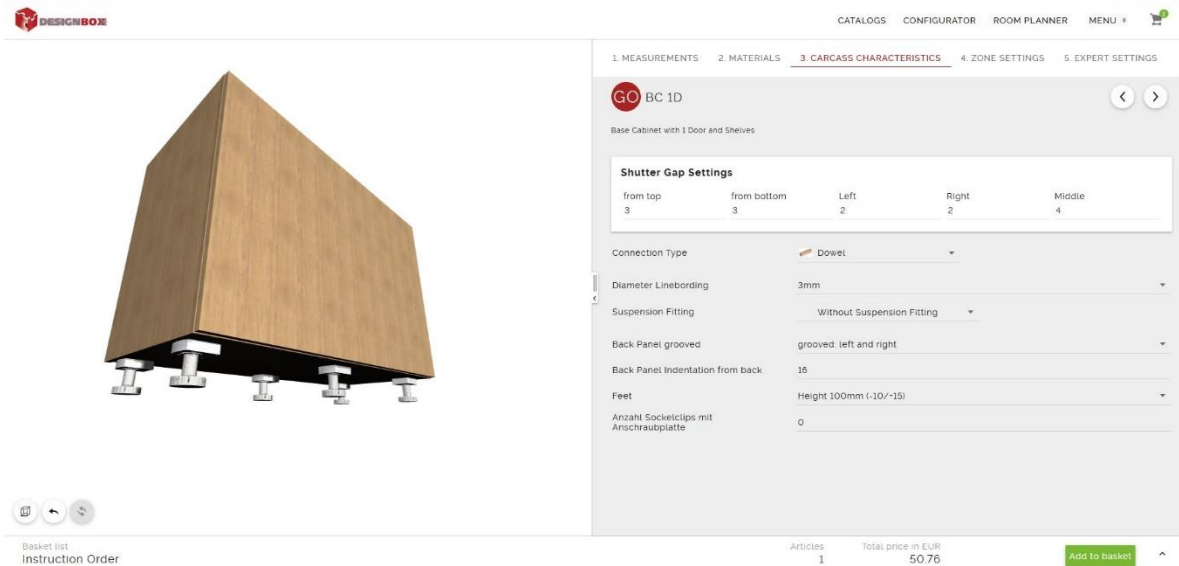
DESIGNBOX

CATALOGS CONFIGURATOR ROOM PLANNER MENU

1. MEASUREMENTS 2. MATERIALS 3. CARCASS CHARACTERISTICS 4. ZONE SETTINGS 5. EXPERT SETTINGS

GO BC 1D

Base Cabinet with 1 Door and Shelves

Shutter Gap Settings

| from top | from bottom | Left | Right | Middle |
|---|---|---|---|---|
| 3 | 3 | 2 | 2 | 4 |

Connection Type Dowel

Diameter Linebording 3mm

Suspension Fitting Without Suspension Fitting

Back Panel grooved grooved: left and right

Back Panel Indentation from back 16

Feet Height 100mm (-10/-15)

Anzahl Sockelclips mit Anschraubplatte 0

Basket list
Instruction Order

Articles
1

Total price in EUR
50.76

Add to basket